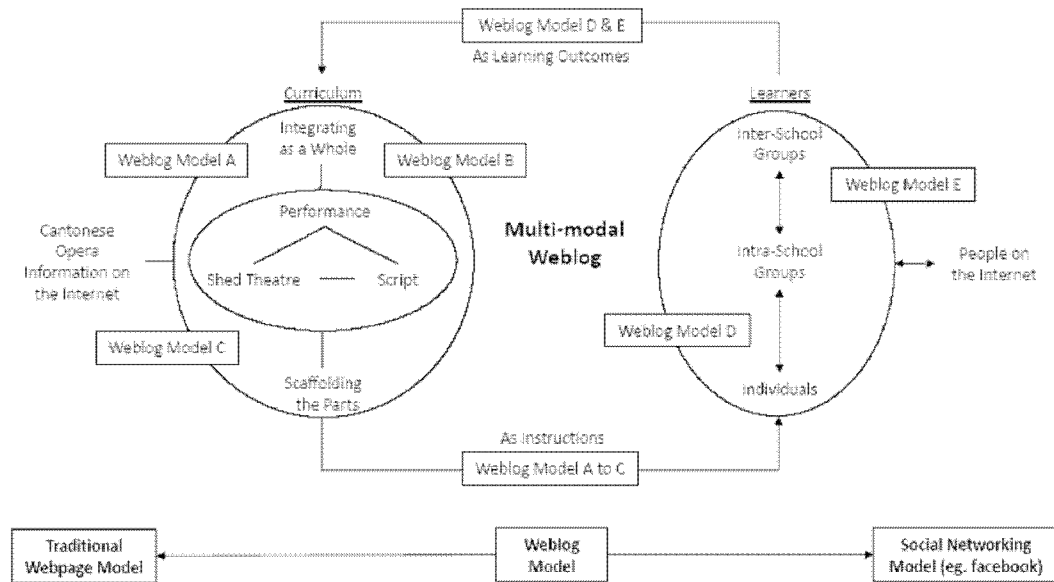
Weblog Model D & E
As Learning Outcomes

Curriculum

Integrating as a Whole

Weblog Model A

Weblog Model B

Performance

Cantonese Opera Information on the Internet

Shed Theatre

Script

Weblog Model C

Scaffolding the Parts

Multi-modal Weblog

Learners

Inter-School Groups

Weblog Model E

Intra-School Groups

People on the Internet

Weblog Model D

Individuals

As Instructions
Weblog Model A to C

Traditional Webpage Model

Weblog Model

Social Networking Model (eg. facebook)